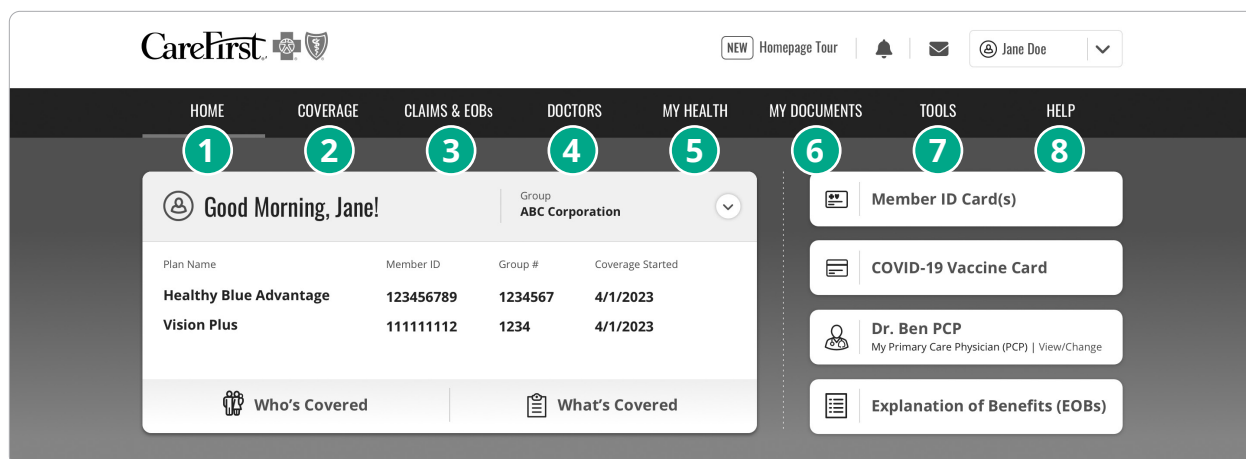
CareFirst

NEW Homepage Tour

Jane Doe

HOME COVERAGE CLAIMS & EOBs DOCTORS MY HEALTH MY DOCUMENTS TOOLS HELP

1 2 3 4 5 6 7 8

Good Morning, Jane!

Group
ABC Corporation

| Plan Name | Member ID | Group # | Coverage Started |
|---|---|---|---|
| Healthy Blue Advantage | 123456789 | 1234567 | 4/1/2023 |
| Vision Plus | 111111112 | 1234 | 4/1/2023 |

Who's Covered

What's Covered

Member ID Card(s)

COVID-19 Vaccine Card

Dr. Ben PCP
My Primary Care Physician (PCP) | View/Change

Explanation of Benefits (EOBs)